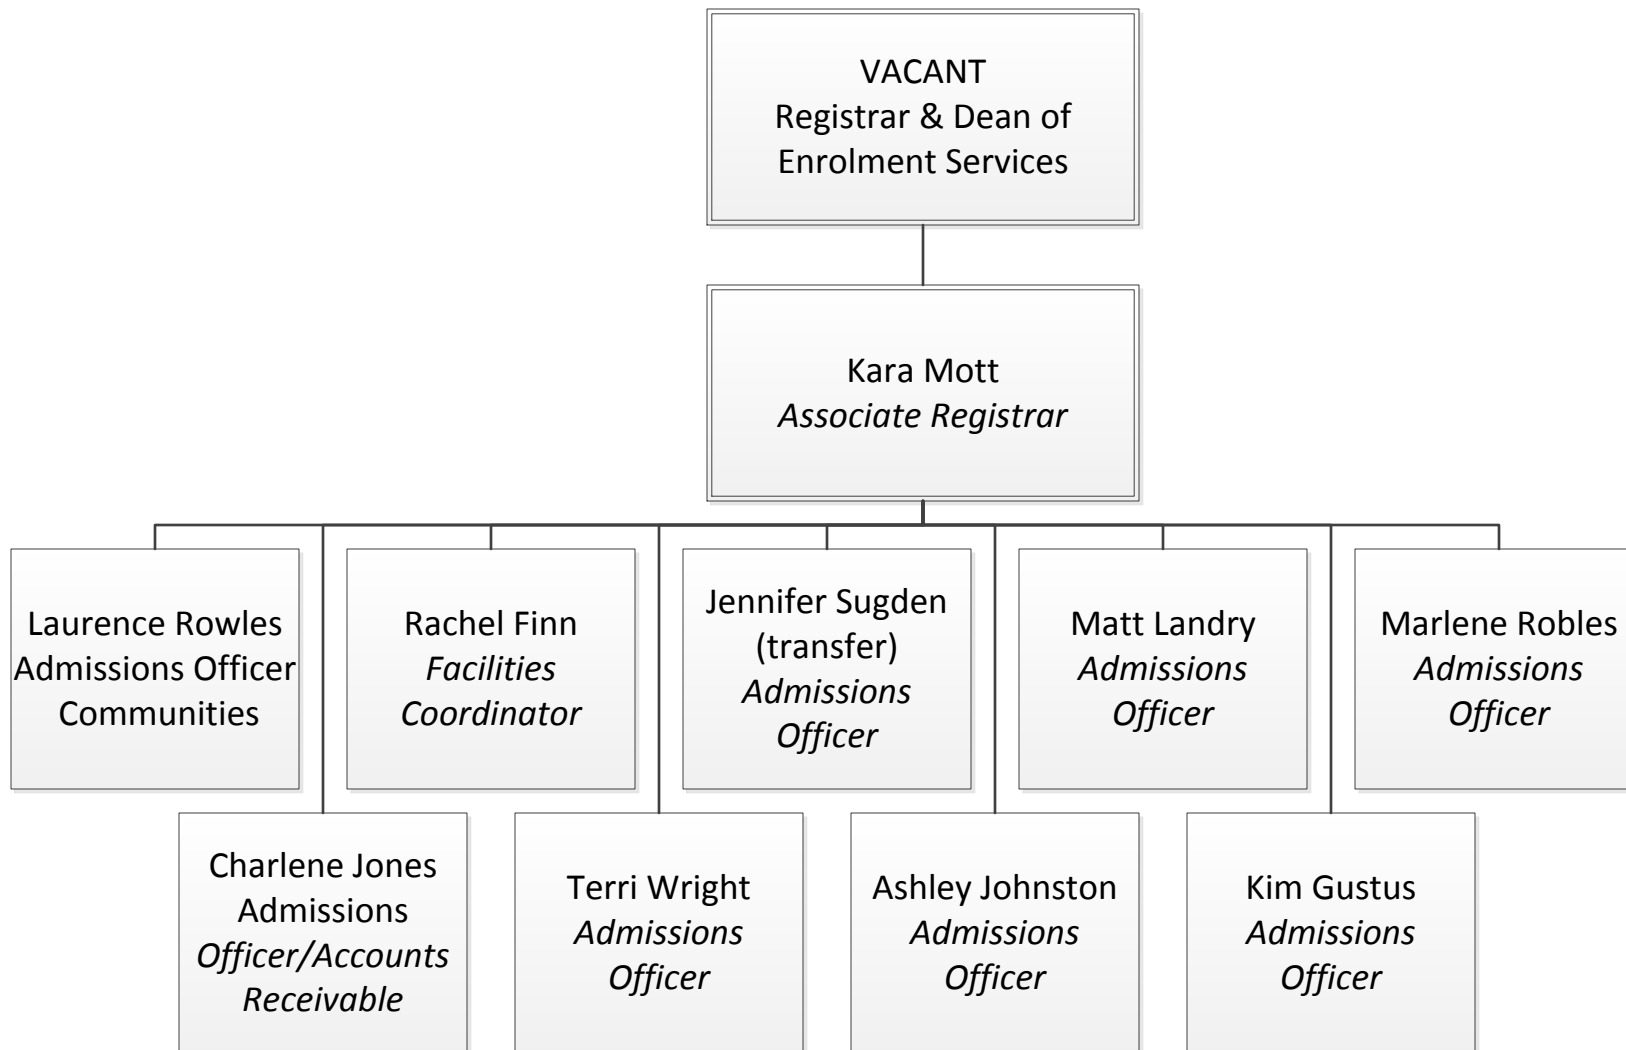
VACANT
Registrar & Dean of Enrolment Services

Kara Mott
Associate Registrar

Laurence Rowles
Admissions Officer
Communities

Rachel Finn
Facilities Coordinator

Jennifer Sugden (transfer)
Admissions Officer

Matt Landry
Admissions Officer

Marlene Robles
Admissions Officer

Charlene Jones
Admissions Officer/Accounts Receivable

Terri Wright
Admissions Officer

Ashley Johnston
Admissions Officer

Kim Gustus
Admissions Officer